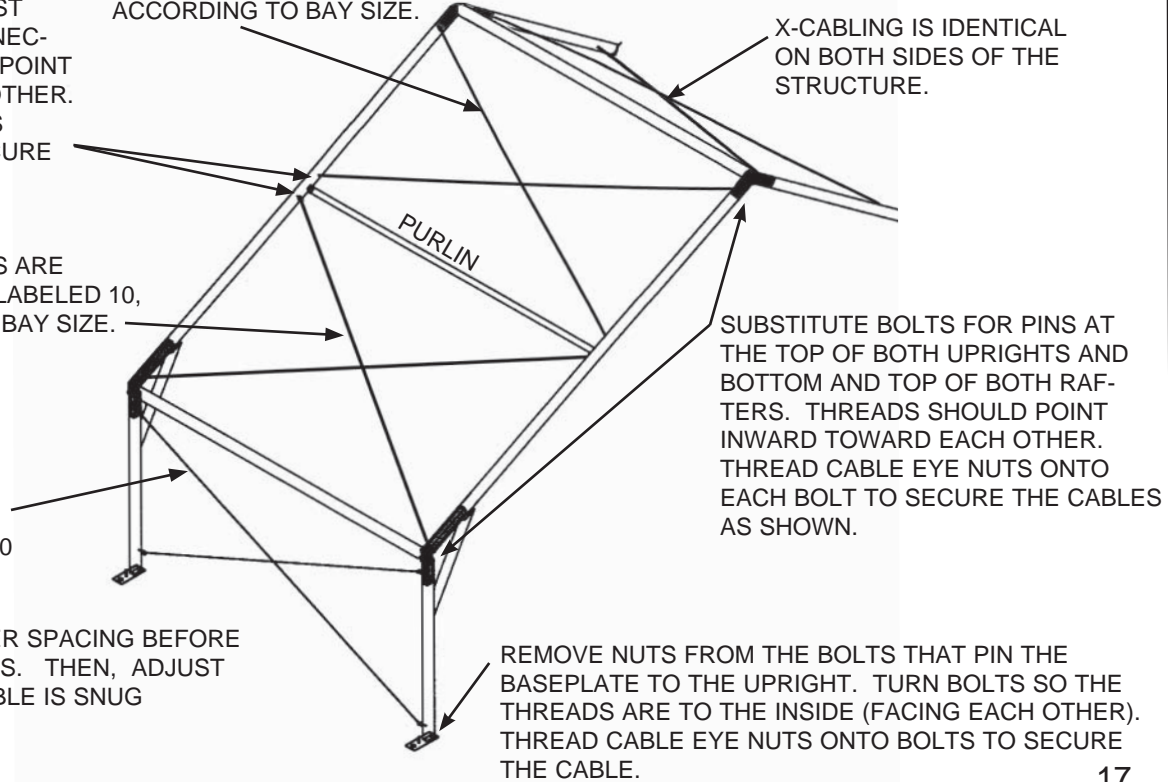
ST
NEC-
POINT
OTHER.
S
URE

ACCORDING TO BAY SIZE.

X-CABLING IS IDENTICAL ON BOTH SIDES OF THE STRUCTURE.

PURLIN

S ARE
LABELED 10,
BAY SIZE.

SUBSTITUTE BOLTS FOR PINS AT THE TOP OF BOTH UPRIGHTS AND BOTTOM AND TOP OF BOTH RAFTERS. THREADS SHOULD POINT INWARD TOWARD EACH OTHER. THREAD CABLE EYE NUTS ONTO EACH BOLT TO SECURE THE CABLES AS SHOWN.

0

R SPACING BEFORE
S. THEN, ADJUST
BLE IS SNUG

REMOVE NUTS FROM THE BOLTS THAT PIN THE BASEPLATE TO THE UPRIGHT. TURN BOLTS SO THE THREADS ARE TO THE INSIDE (FACING EACH OTHER). THREAD CABLE EYE NUTS ONTO BOLTS TO SECURE THE CABLE.

17